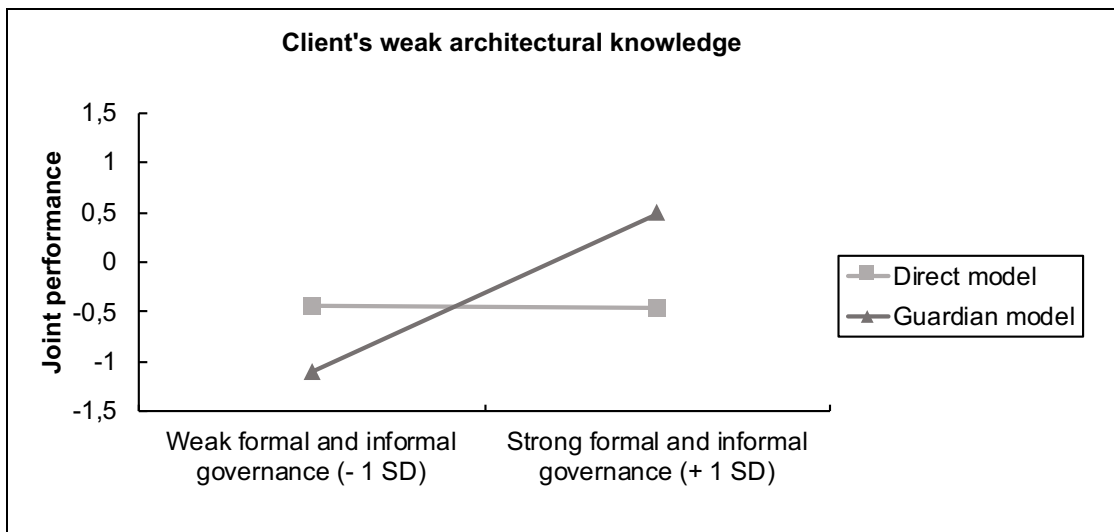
Client's weak architectural knowledge

Joint performance

1,5
1
0,5
0
-0,5
-1
-1,5

Weak formal and informal governance (- 1 SD)

Strong formal and informal governance (+ 1 SD)

Direct model
Guardian model